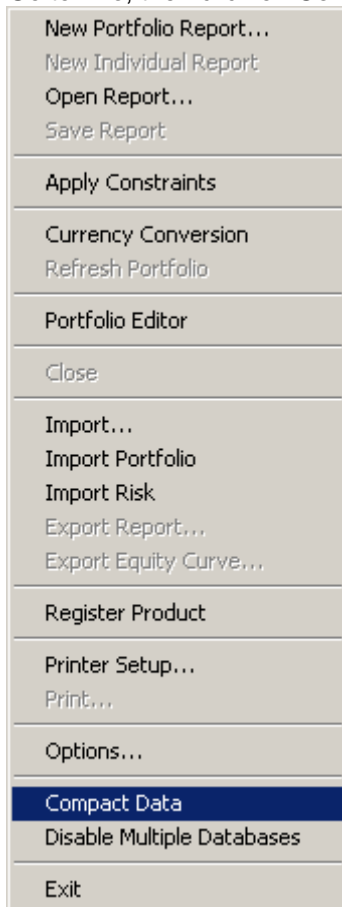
New Portfolio Report...
New Individual Report
Open Report...
Save Report

Apply Constraints

Currency Conversion
Refresh Portfolio

Portfolio Editor

Close

Import...
Import Portfolio
Import Risk
Export Report...
Export Equity Curve...

Register Product

Printer Setup...
Print...

Options...

Compact Data
Disable Multiple Databases

Exit